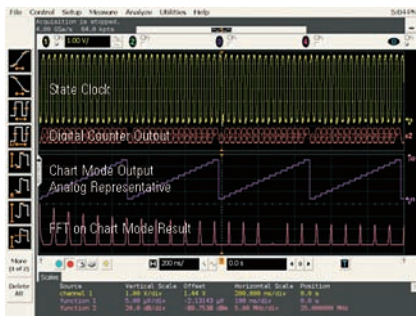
File Control Setup Measure Analyze Utilities Help

Acquisition is stopped.
4.00 GSa/s 64.0 kpts

1.00 V/

State Clock

Digital Counter Output

Chart Mode Output
Analog Representative

FFT on Chart Mode Result

More
(1 of 2)

Delete
All

200 ns/

0.0 s

Scales

| Source | Vertical Scale | Offset | Horizontal Scale | Position |
|---|---|---|---|---|
| Channel 1 | 1.00 V/div | 1.44 V | 200.000 ns/div | 0.0 s |
| Function 1 | 5.00 µV/div | -2.13143 µV | 100 ns/div | 0.0 s |
| Function 2 | 20.0 dB/div | -80.7530 dBm | 5.00 MHz/div | 25.000000 MHz |